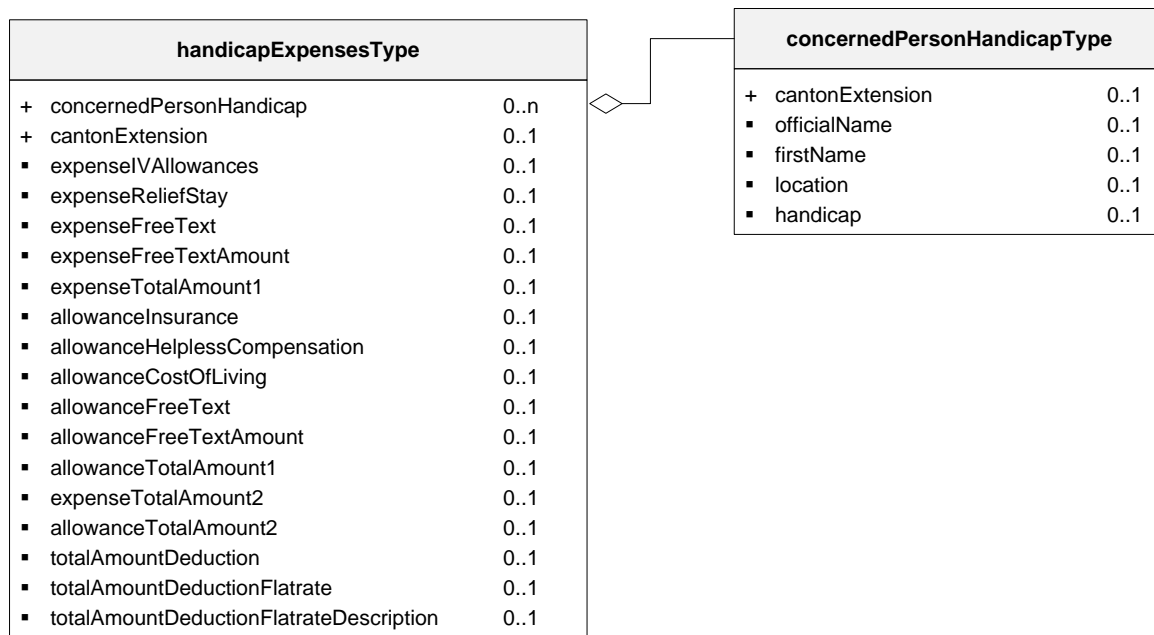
handicapExpensesType

+ concernedPersonHandicap 0..n
+ cantonExtension 0..1
▪ expenseIVAllowances 0..1
▪ expenseReliefStay 0..1
▪ expenseFreeText 0..1
▪ expenseFreeTextAmount 0..1
▪ expenseTotalAmount1 0..1
▪ allowanceInsurance 0..1
▪ allowanceHelplessCompensation 0..1
▪ allowanceCostOfLiving 0..1
▪ allowanceFreeText 0..1
▪ allowanceFreeTextAmount 0..1
▪ allowanceTotalAmount1 0..1
▪ expenseTotalAmount2 0..1
▪ allowanceTotalAmount2 0..1
▪ totalAmountDeduction 0..1
▪ totalAmountDeductionFlatrate 0..1
▪ totalAmountDeductionFlatrateDescription 0..1

concernedPersonHandicapType

+ cantonExtension 0..1
▪ officialName 0..1
▪ firstName 0..1
▪ location 0..1
▪ handicap 0..1